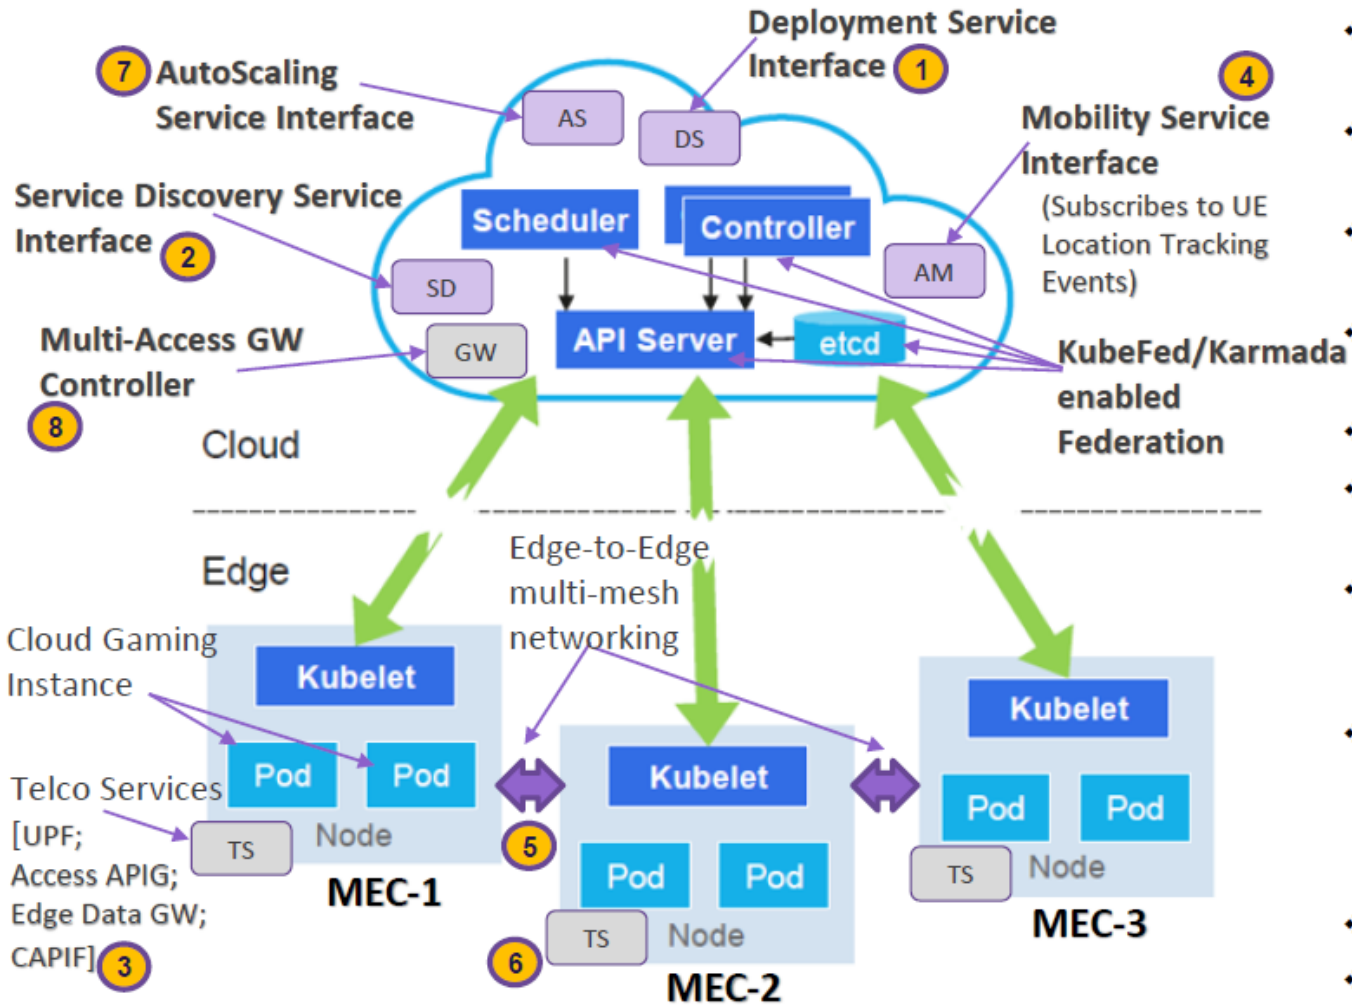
Deployment Service Interface 1

7 AutoScaling Service Interface

4

Mobility Service Interface
(Subscribes to UE Location Tracking Events)

Service Discovery Service Interface 2

AS

DS

Scheduler

Controller

AM

SD

GW

API Server

etcd

Multi-Access GW Controller
8

KubeFed/Karmada enabled Federation

Cloud

Edge

Edge-to-Edge multi-mesh networking

Cloud Gaming Instance

Kubelet

Pod

Pod

Kubelet

Pod

Pod

Telco Services [UPF; Access APIG; Edge Data GW; CAPIF] 3

TS

Node

MEC-1

5

Kubelet

Pod

Pod

TS

Node

MEC-2

6

TS

Node

MEC-3